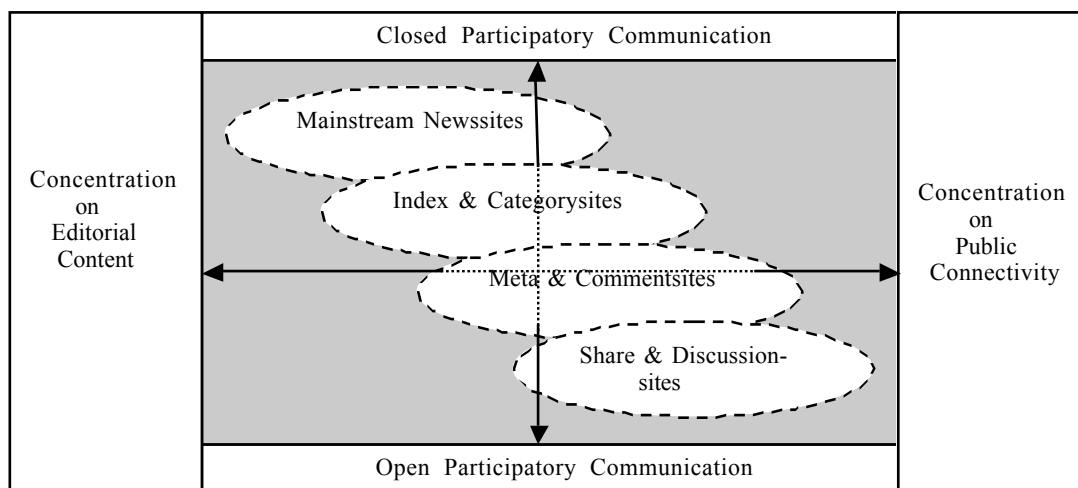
Closed Participatory Communication

Concentration on Editorial Content

Mainstream Newssites

Index & Categorysites

Meta & Commentsites

Share & Discussion-sites

Concentration on Public Connectivity

Open Participatory Communication